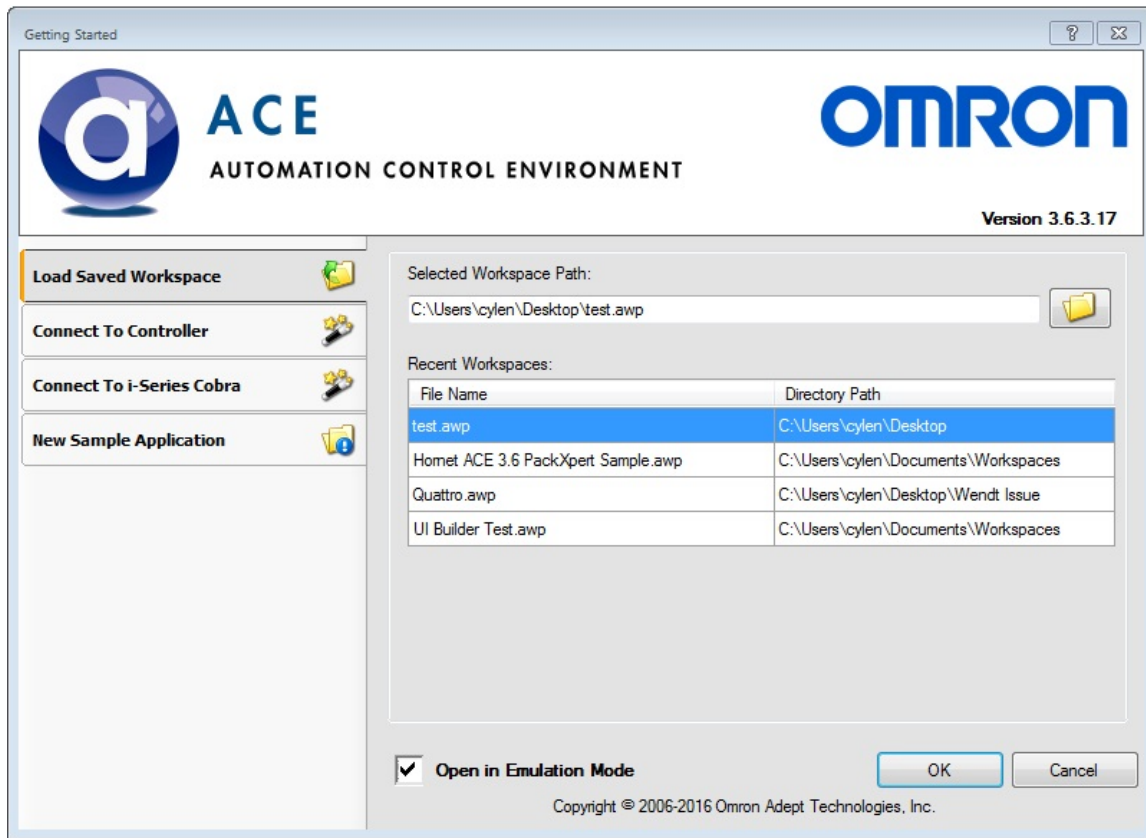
Getting Started

? X

ACE
AUTOMATION CONTROL ENVIRONMENT

OMRON

Version 3.6.3.17

Load Saved Workspace

Connect To Controller

Connect To i-Series Cobra

New Sample Application

Selected Workspace Path:

C:\Users\cylen\Desktop\test.awp

Recent Workspaces:

| File Name | Directory Path |
|---|---|
| test.awp | C:\Users\cylen\Desktop |
| Hornet ACE 3.6 PackXpert Sample.awp | C:\Users\cylen\Documents\Workspaces |
| Quattro.awp | C:\Users\cylen\Desktop\Wendt Issue |
| UI Builder Test.awp | C:\Users\cylen\Documents\Workspaces |

Open in Emulation Mode

OK

Cancel

Copyright © 2006-2016 Omron Adept Technologies, Inc.